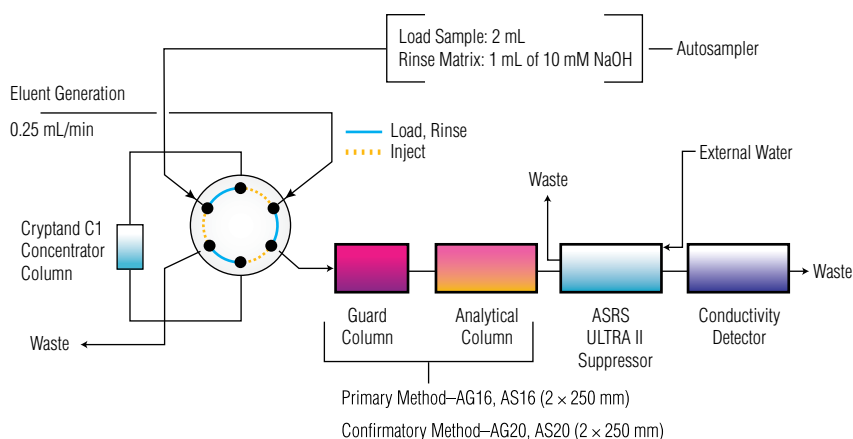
Load Sample: 2 mL
Rinse Matrix: 1 mL of 10 mM NaOH

Autosampler

Eluent Generation

0.25 mL/min

Load, Rinse
Inject

External Water

Waste

Cryptand C1 Concentrator Column

Waste

Guard Column

Analytical Column

ASRS ULTRA II Suppressor

Conductivity Detector

Waste

Primary Method–AG16, AS16 ($2 \times 250$ mm)

Confirmatory Method–AG20, AS20 ($2 \times 250$ mm)